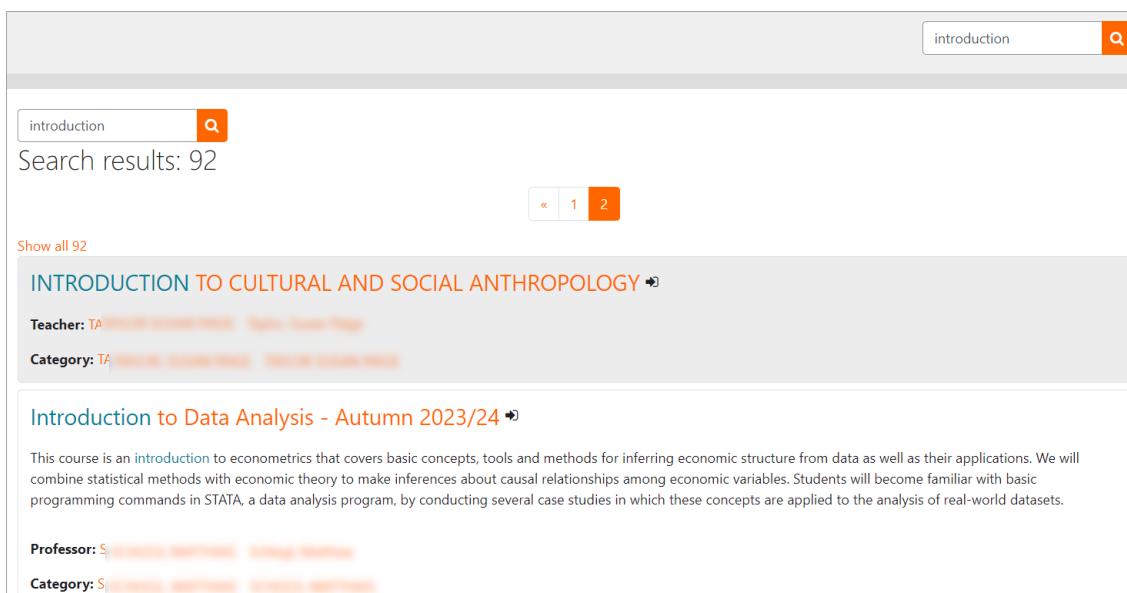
introduction

introduction

Search results: 92

« 1 2

Show all 92

INTRODUCTION TO CULTURAL AND SOCIAL ANTHROPOLOGY

Teacher: TA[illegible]

Category: TA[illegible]

Introduction to Data Analysis - Autumn 2023/24

This course is an introduction to econometrics that covers basic concepts, tools and methods for inferring economic structure from data as well as their applications. We will combine statistical methods with economic theory to make inferences about causal relationships among economic variables. Students will become familiar with basic programming commands in STATA, a data analysis program, by conducting several case studies in which these concepts are applied to the analysis of real-world datasets.

Professor: S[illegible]

Category: S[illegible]